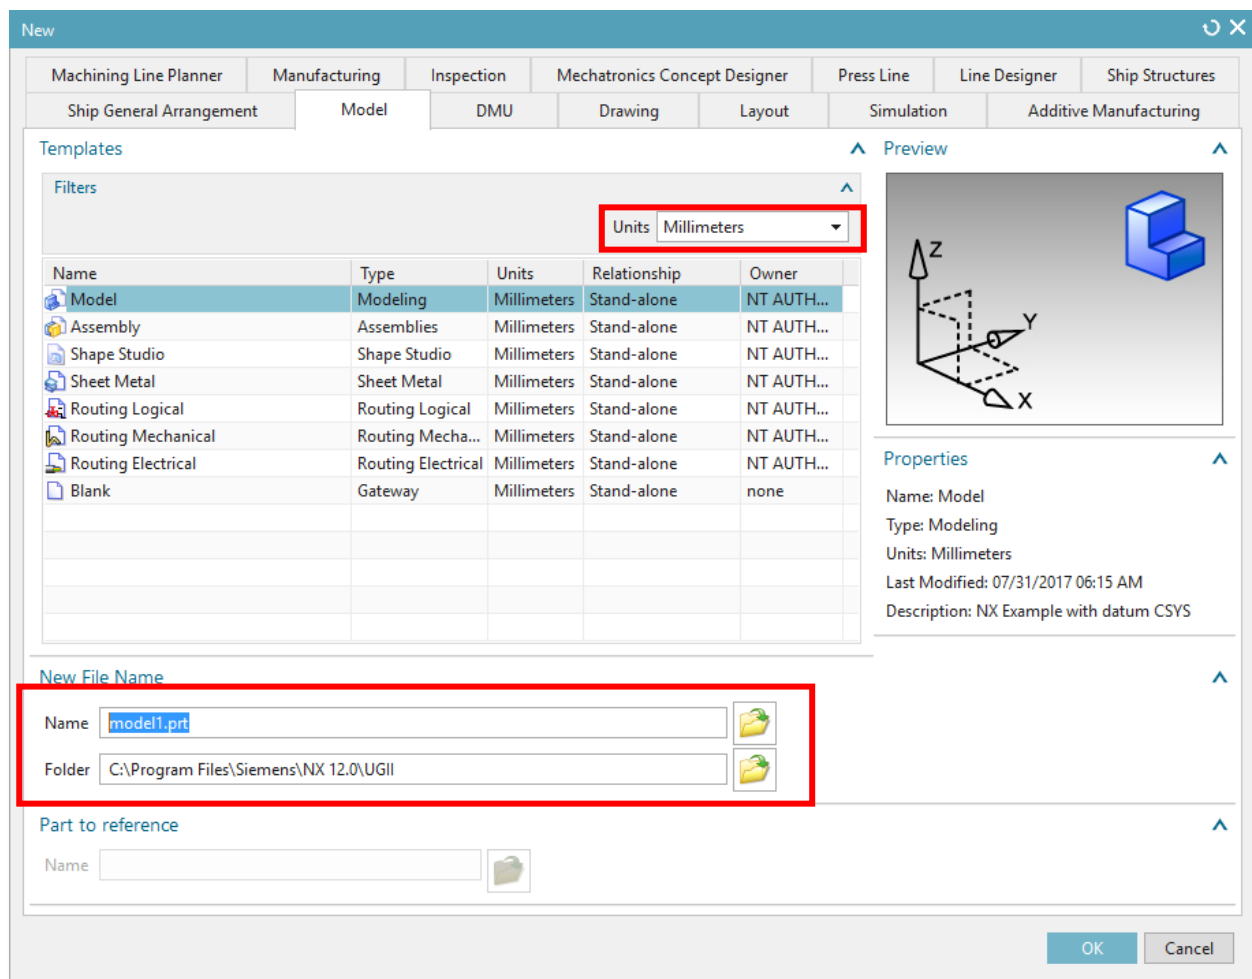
New

Machining Line Planner | Manufacturing | Inspection | Mechatronics Concept Designer | Press Line | Line Designer | Ship Structures
Ship General Arrangement | Model | DMU | Drawing | Layout | Simulation | Additive Manufacturing

Templates

Filters

Units Millimeters

| Name | Type | Units | Relationship | Owner |
|---|---|---|---|---|
| Model | Modeling | Millimeters | Stand-alone | NT AUTH... |
| Assembly | Assemblies | Millimeters | Stand-alone | NT AUTH... |
| Shape Studio | Shape Studio | Millimeters | Stand-alone | NT AUTH... |
| Sheet Metal | Sheet Metal | Millimeters | Stand-alone | NT AUTH... |
| Routing Logical | Routing Logical | Millimeters | Stand-alone | NT AUTH... |
| Routing Mechanical | Routing Mecha... | Millimeters | Stand-alone | NT AUTH... |
| Routing Electrical | Routing Electrical | Millimeters | Stand-alone | NT AUTH... |
| Blank | Gateway | Millimeters | Stand-alone | none |

Preview

Z
Y
X

Properties

Name: Model
Type: Modeling
Units: Millimeters
Last Modified: 07/31/2017 06:15 AM
Description: NX Example with datum CSYS

New File Name

Name model1.prt

Folder C:\Program Files\Siemens\NX 12.0\UGII

Part to reference

Name

OK Cancel